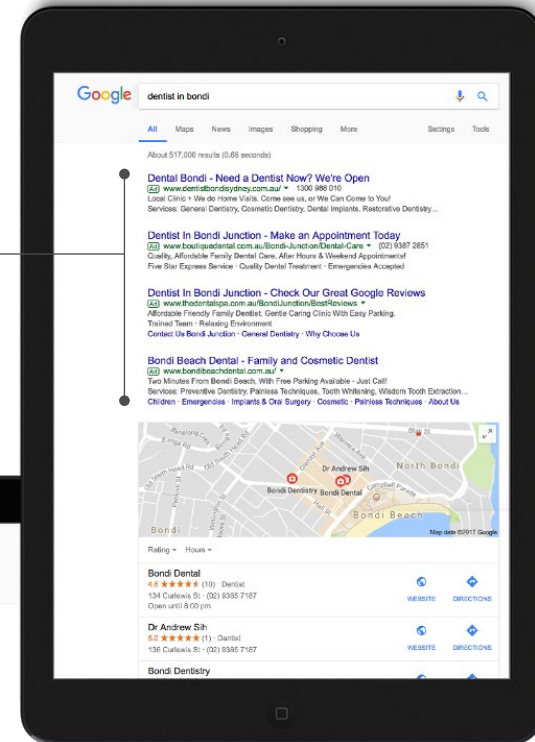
Google

dentist in bondi

All Maps News Images Shopping More Settings Tools

About 517,000 results (0.68 seconds)

Dental Bondi - Need a Dentist Now? We're Open
Ad www.dentistbondisydney.com.au/ ▾ 1300 988 010
Local Clinic • We do Home Visits. Come see us, or We Can Come to You!
Services: General Dentistry, Cosmetic Dentistry, Dental Implants, Restorative Dentistry...

Dentist In Bondi Junction - Make an Appointment Today
Ad www.boutiquedental.com.au/Bondi-Junction/Dental-Care ▾ (02) 9387 2651
Quality, Affordable Family Dental Care. After Hours & Weekend Appointments!
Five Star Express Service · Quality Dental Treatment · Emergencies Accepted

Dentist In Bondi Junction - Check Our Great Google Reviews
Ad www.thedentalspa.com.au/BondiJunction/BestReviews ▾
Affordable Friendly Family Dentist. Gentle Caring Clinic With Easy Parking.
Trained Team · Relaxing Environment
Contact Us Bondi Junction · General Dentistry · Why Choose Us

Bondi Beach Dental - Family and Cosmetic Dentist
Ad www.bondibeachdental.com.au/ ▾
Two Minutes From Bondi Beach, With Free Parking Available - Just Call!
Services: Preventive Dentistry, Painless Techniques, Tooth Whitening, Wisdom Tooth Extraction...
Children · Emergencies · Implants & Oral Surgery · Cosmetic · Painless Techniques · About Us

Dr Andrew Sih
Bondi Dentistry
Bondi Dental
North Bondi
Bondi Beach
Bondi
Map data ©2017 Google

Rating ▾ Hours ▾

Bondi Dental
4.6 ★★★★★ (10) · Dentist
134 Curlewis St · (02) 9365 7187
Open until 8:00 pm
WEBSITE DIRECTIONS

Dr Andrew Sih
5.0 ★★★★★ (1) · Dentist
136 Curlewis St · (02) 9365 7187
WEBSITE DIRECTIONS

Bondi Dentistry